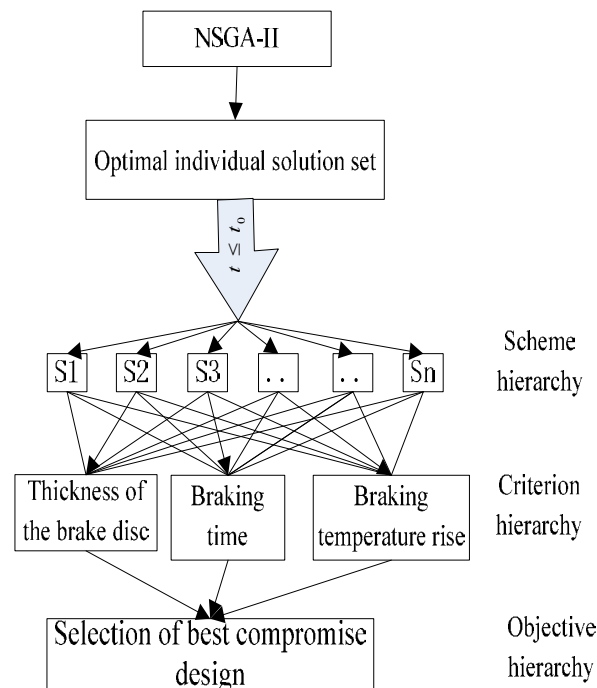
NSGA-II

Optimal individual solution set

$t \leq t_0$

Scheme hierarchy

S1

S2

S3

..

..

Sn

Criterion hierarchy

Thickness of the brake disc

Braking time

Braking temperature rise

Objective hierarchy

Selection of best compromise design